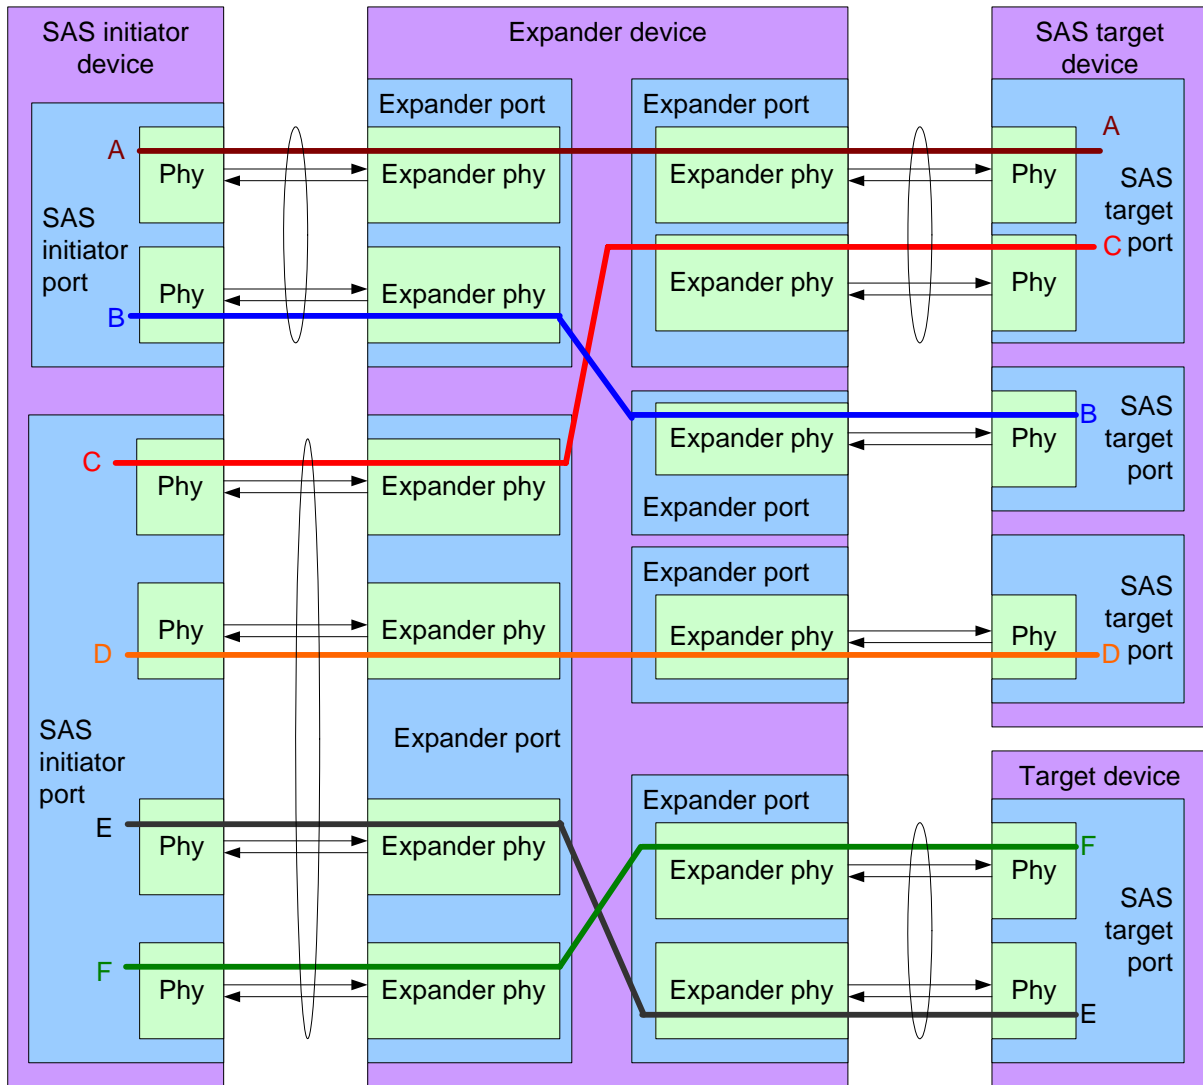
SAS initiator device

Expander device

SAS target device

Expander port

Expander port

A

A

Phy

Expander phy

Expander phy

Phy

SAS target port

SAS initiator port

C

Phy

Expander phy

Expander phy

Phy

B

B

SAS target port

C

Phy

Expander phy

Expander phy

Phy

Expander port

Expander port

SAS target port

Phy

Expander phy

Expander phy

Phy

D

D

SAS initiator port

Expander port

Target device

Expander port

E

Phy

Expander phy

F

Expander phy

Phy

SAS target port

F

Phy

Expander phy

Expander phy

Phy

E